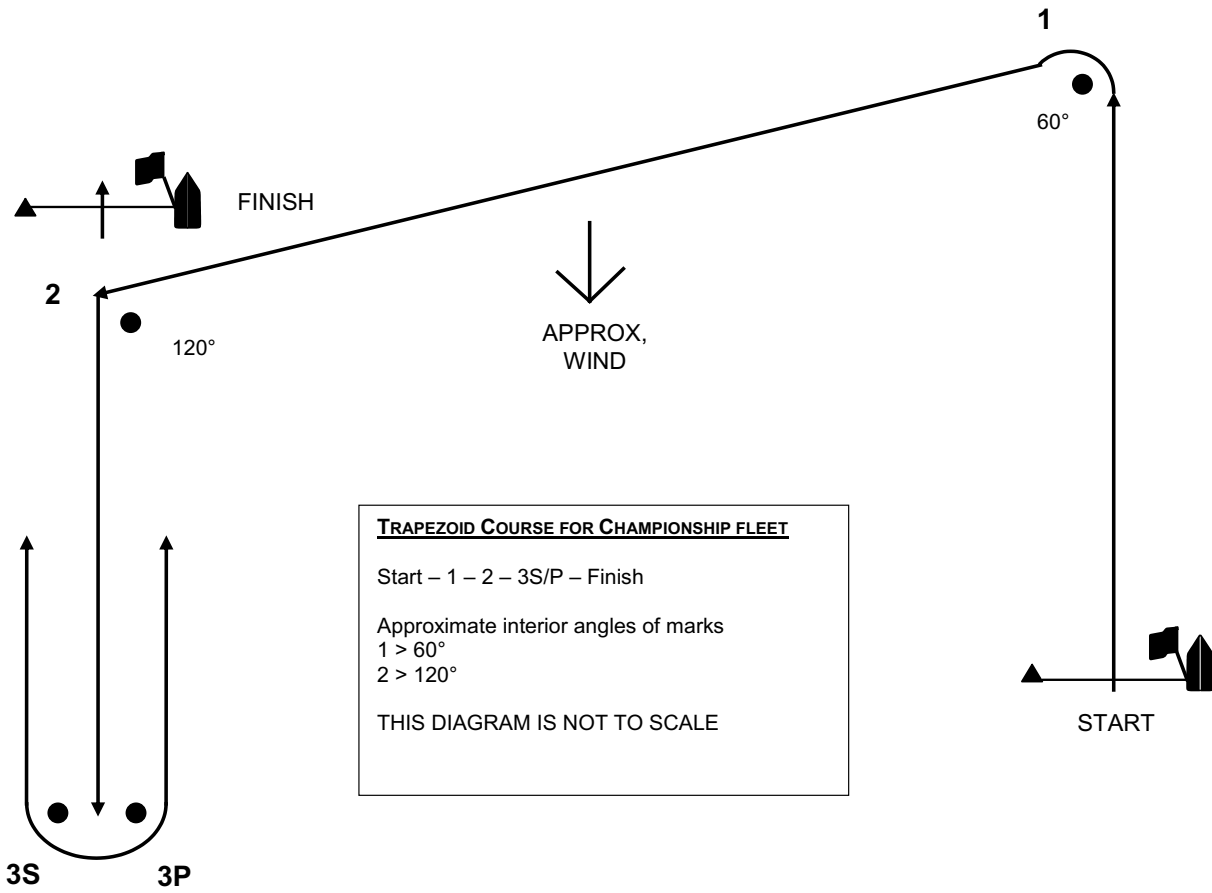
1

60°

FINISH

2

120°

APPROX, WIND

TRAPEZOID COURSE FOR CHAMPIONSHIP FLEET

Start – 1 – 2 – 3S/P – Finish

Approximate interior angles of marks
1 > 60°
2 > 120°

THIS DIAGRAM IS NOT TO SCALE

START

3S

3P